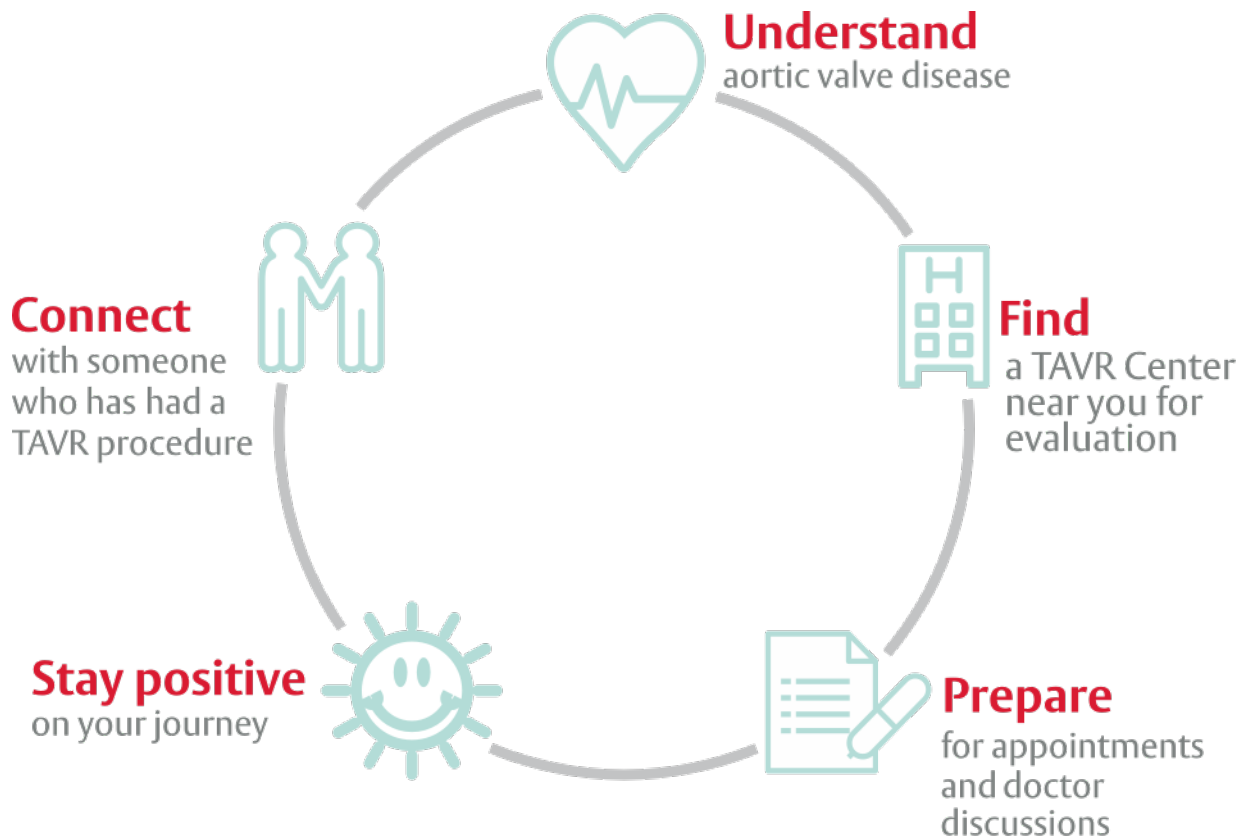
Understand
aortic valve disease

Find
a TAVR Center near you for evaluation

Prepare
for appointments and doctor discussions

Stay positive
on your journey

Connect
with someone who has had a TAVR procedure